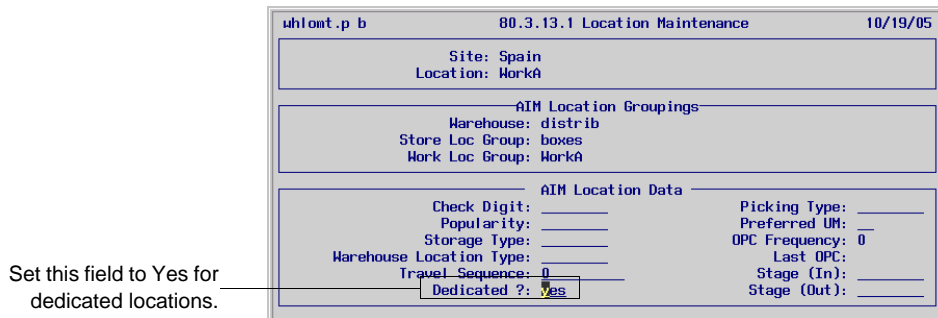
whlomt.p b 80.3.13.1 Location Maintenance 10/19/05

Site: Spain
Location: WorkA

AIM Location Groupings
Warehouse: distrib
Store Loc Group: boxes
Work Loc Group: WorkA

AIM Location Data
Check Digit: ________
Popularity: ________
Storage Type: ________
Warehouse Location Type: ________
Travel Sequence: 0
Dedicated ?: Yes

Picking Type: ________
Preferred UM: __
OPC Frequency: 0
Last OPC:
Stage (In): ________
Stage (Out): ________

Set this field to Yes for dedicated locations.